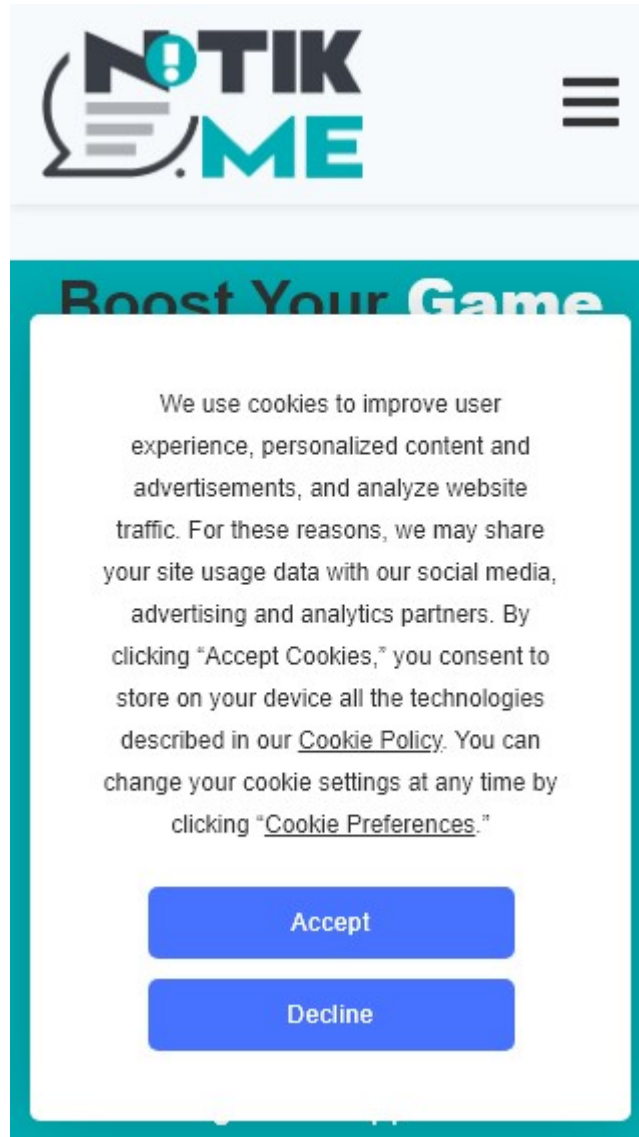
N!TIK
.ME

Boost Your Game

We use cookies to improve user experience, personalized content and advertisements, and analyze website traffic. For these reasons, we may share your site usage data with our social media, advertising and analytics partners. By clicking "Accept Cookies," you consent to store on your device all the technologies described in our Cookie Policy. You can change your cookie settings at any time by clicking "Cookie Preferences."

Accept

Decline

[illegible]